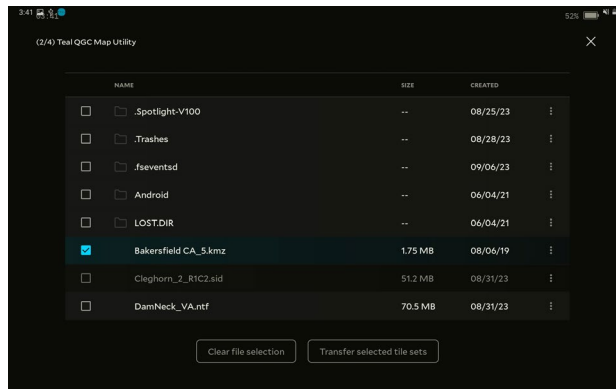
3:41

52%

(2/4) Teal QGC Map Utility

×

| | NAME | SIZE | CREATED | |
|---|---|---|---|---|
| ☐ | .Spotlight-V100 | -- | 08/25/23 | ⋮ |
| ☐ | .Trashes | -- | 08/28/23 | ⋮ |
| ☐ | .fseventsd | -- | 09/06/23 | ⋮ |
| ☐ | Android | -- | 06/04/21 | ⋮ |
| ☐ | LOST.DIR | -- | 06/04/21 | ⋮ |
| ☑ | Bakersfield CA_5.kmz | 1.75 MB | 08/06/19 | ⋮ |
| ☐ | Cleghorn_2_R1C2.sid | 51.2 MB | 08/31/23 | ⋮ |
| ☐ | DamNeck_VA.ntf | 70.5 MB | 08/31/23 | ⋮ |

Clear file selection

Transfer selected tile sets